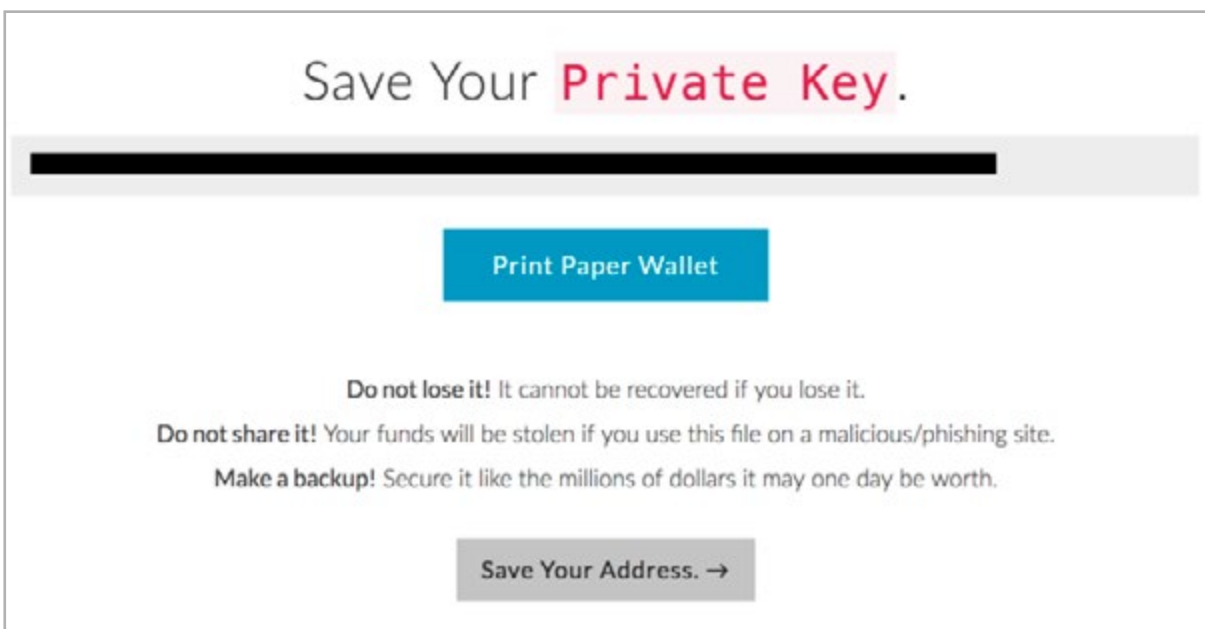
Save Your Private Key.

Print Paper Wallet

**Do not lose it!** It cannot be recovered if you lose it.

**Do not share it!** Your funds will be stolen if you use this file on a malicious/phishing site.

**Make a backup!** Secure it like the millions of dollars it may one day be worth.

Save Your Address. →